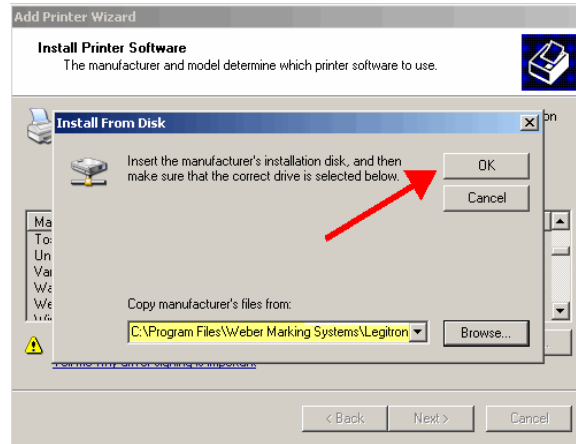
Add Printer Wizard

Install Printer Software
The manufacturer and model determine which printer software to use.

on

Install From Disk

Insert the manufacturer's installation disk, and then make sure that the correct drive is selected below.

OK

Cancel

Ma
Tos
Un
Vai
Wa
We

Copy manufacturer's files from:

C:\Program Files\Weber Marking Systems\Legitron

Browse...

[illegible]

< Back

Next >

Cancel